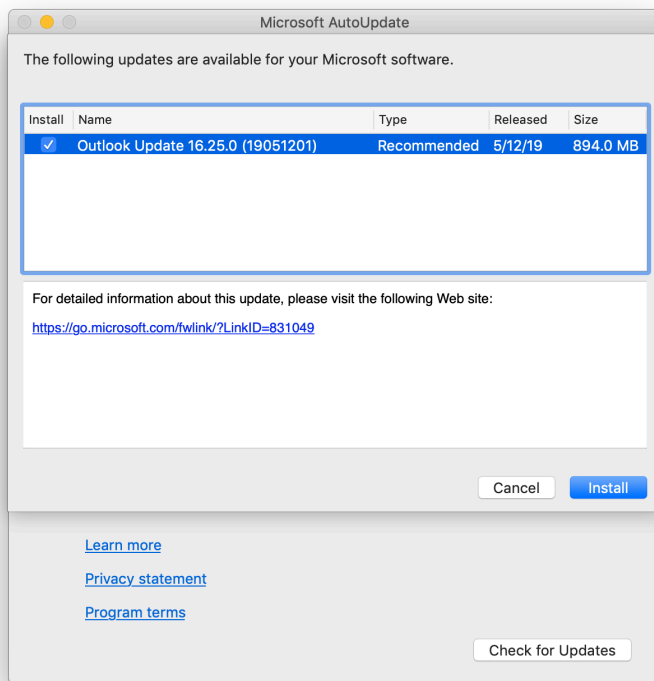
Microsoft AutoUpdate

The following updates are available for your Microsoft software.

| Install | Name | Type | Released | Size |
|---|---|---|---|---|
| ✓ | Outlook Update 16.25.0 (19051201) | Recommended | 5/12/19 | 894.0 MB |

For detailed information about this update, please visit the following Web site:

https://go.microsoft.com/fwlink/?LinkID=831049

Cancel Install

Learn more

Privacy statement

Program terms

Check for Updates